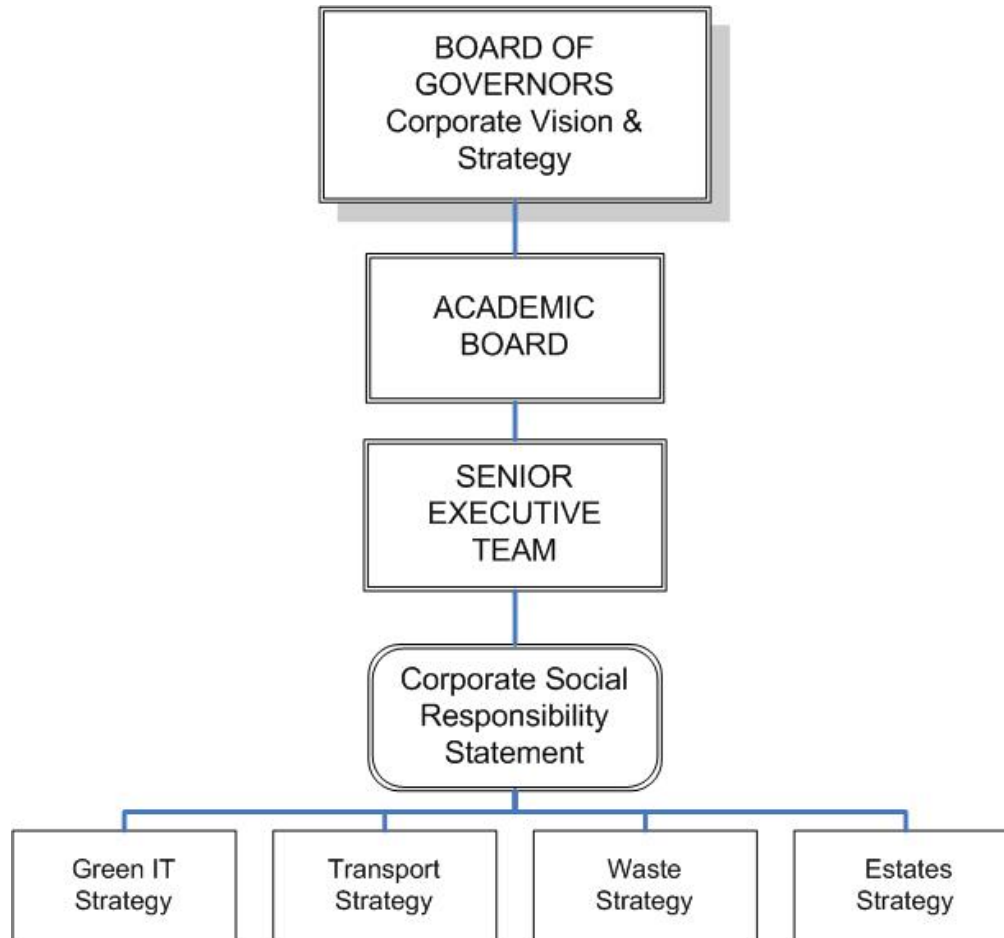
BOARD OF GOVERNORS
Corporate Vision & Strategy

ACADEMIC BOARD

SENIOR EXECUTIVE TEAM

Corporate Social Responsibility Statement

Green IT Strategy

Transport Strategy

Waste Strategy

Estates Strategy